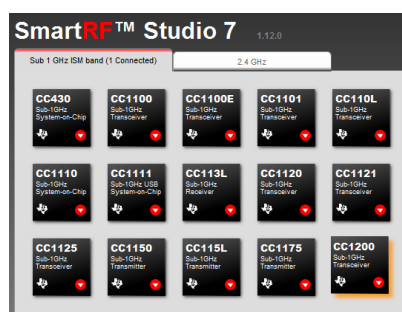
SmartRF™ Studio 7 1.12.0

Sub 1 GHz ISM band (1 Connected)

2.4 GHz

CC430
Sub-1GHz
System-on-Chip

CC1100
Sub-1GHz
Transceiver

CC1100E
Sub-1GHz
Transceiver

CC1101
Sub-1GHz
Transceiver

CC110L
Sub-1GHz
Transceiver

CC1110
Sub-1GHz
System-on-Chip

CC1111
Sub-1GHz USB
System-on-Chip

CC113L
Sub-1GHz
Receiver

CC1120
Sub-1GHz
Transceiver

CC1121
Sub-1GHz
Transceiver

CC1125
Sub-1GHz
Transceiver

CC1150
Sub-1GHz
Transmitter

CC115L
Sub-1GHz
Transmitter

CC1175
Sub-1GHz
Transmitter

CC1200
Sub-1GHz
Transceiver